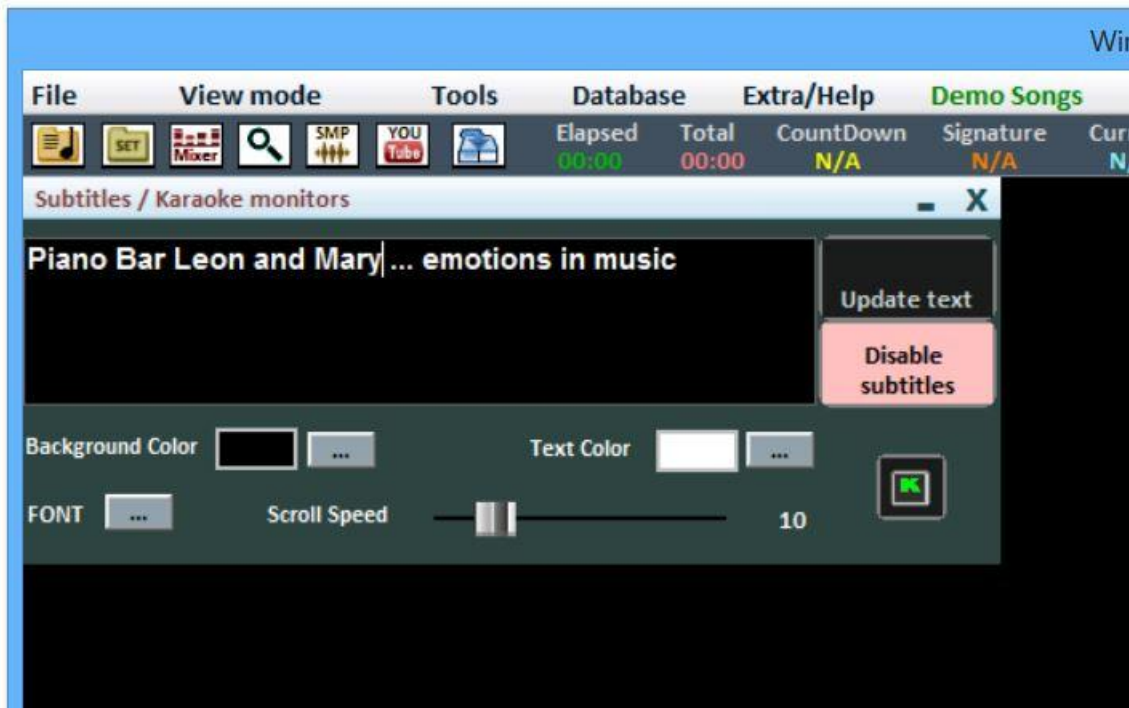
Wi

File View mode Tools Database Extra/Help Demo Songs

SET Mixer SMP YOU Tube

Elapsed 00:00 Total 00:00 CountDown N/A Signature N/A Cur N

Subtitles / Karaoke monitors

Piano Bar Leon and Mary ... emotions in music

Update text

Disable subtitles

Background Color ...

Text Color ...

FONT ...

Scroll Speed

10